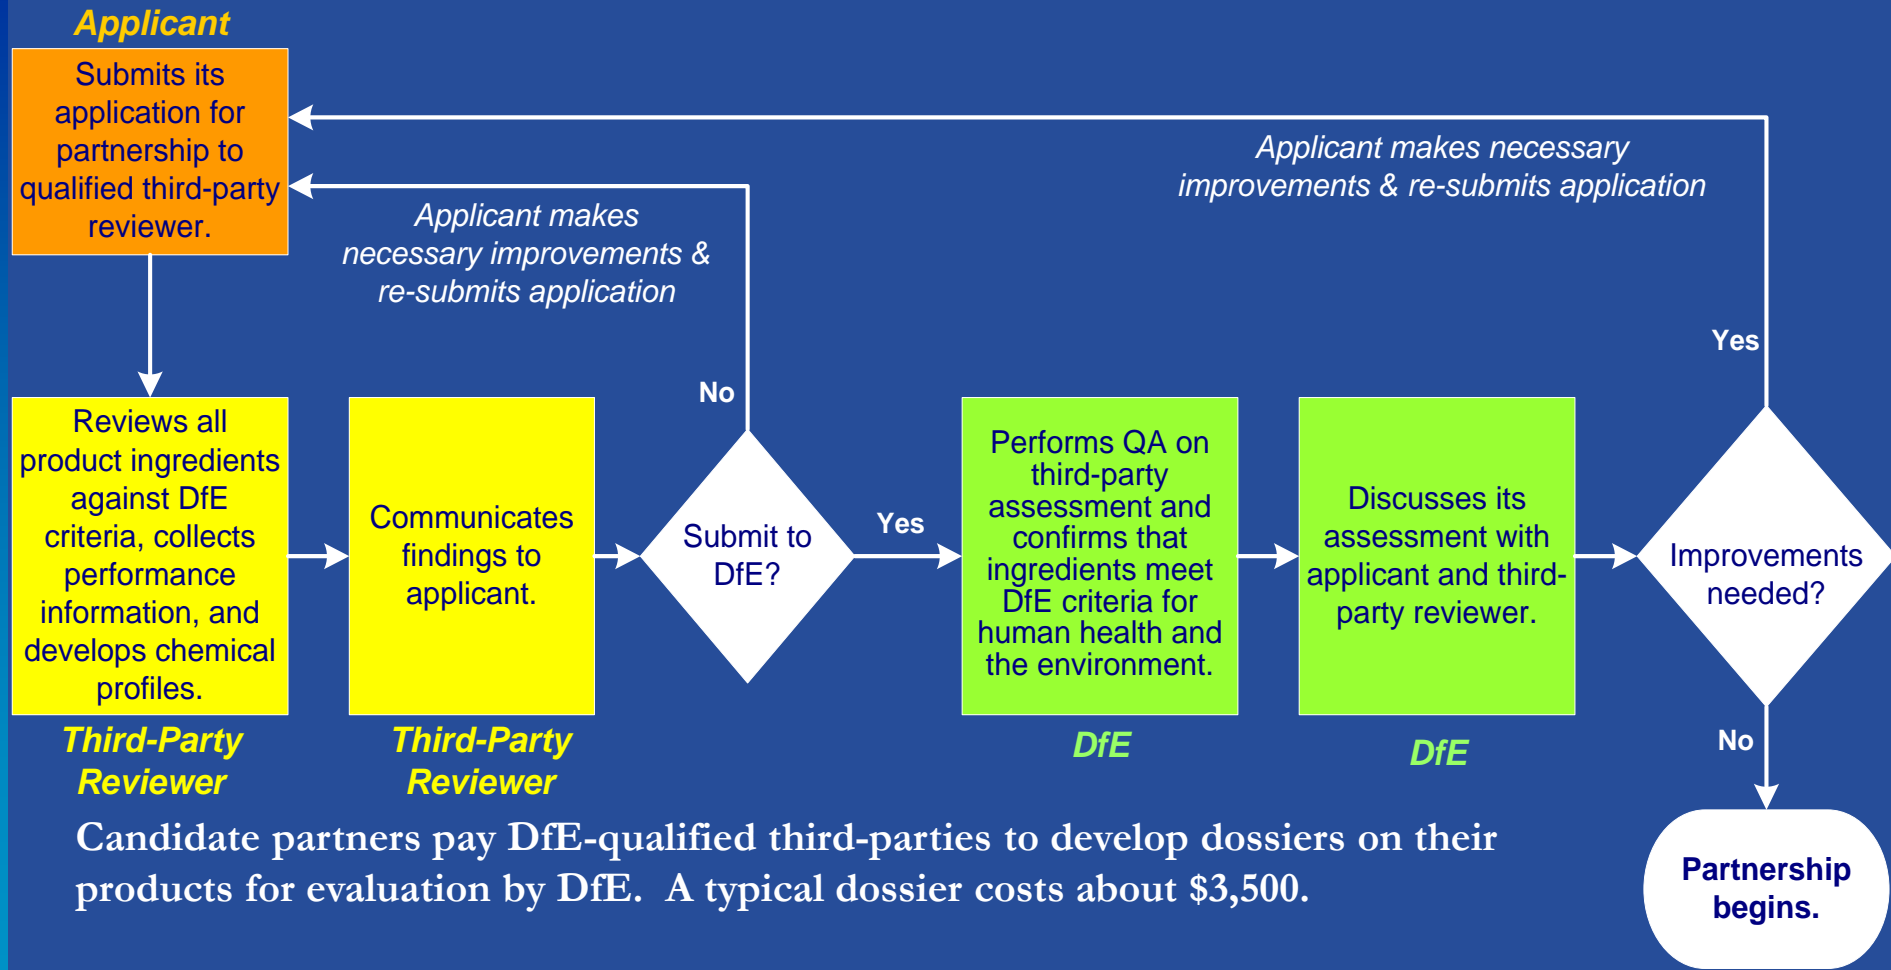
Applicant

Submits its application for partnership to qualified third-party reviewer.

Applicant makes necessary improvements & re-submits application

Applicant makes necessary improvements & re-submits application

Yes

No

Reviews all product ingredients against DfE criteria, collects performance information, and develops chemical profiles.

Third-Party Reviewer

Communicates findings to applicant.

Third-Party Reviewer

Submit to DfE?

Yes

Performs QA on third-party assessment and confirms that ingredients meet DfE criteria for human health and the environment.

DfE

Discusses its assessment with applicant and third-party reviewer.

DfE

Improvements needed?

No

Partnership begins.

Candidate partners pay DfE-qualified third-parties to develop dossiers on their products for evaluation by DfE. A typical dossier costs about $3,500.